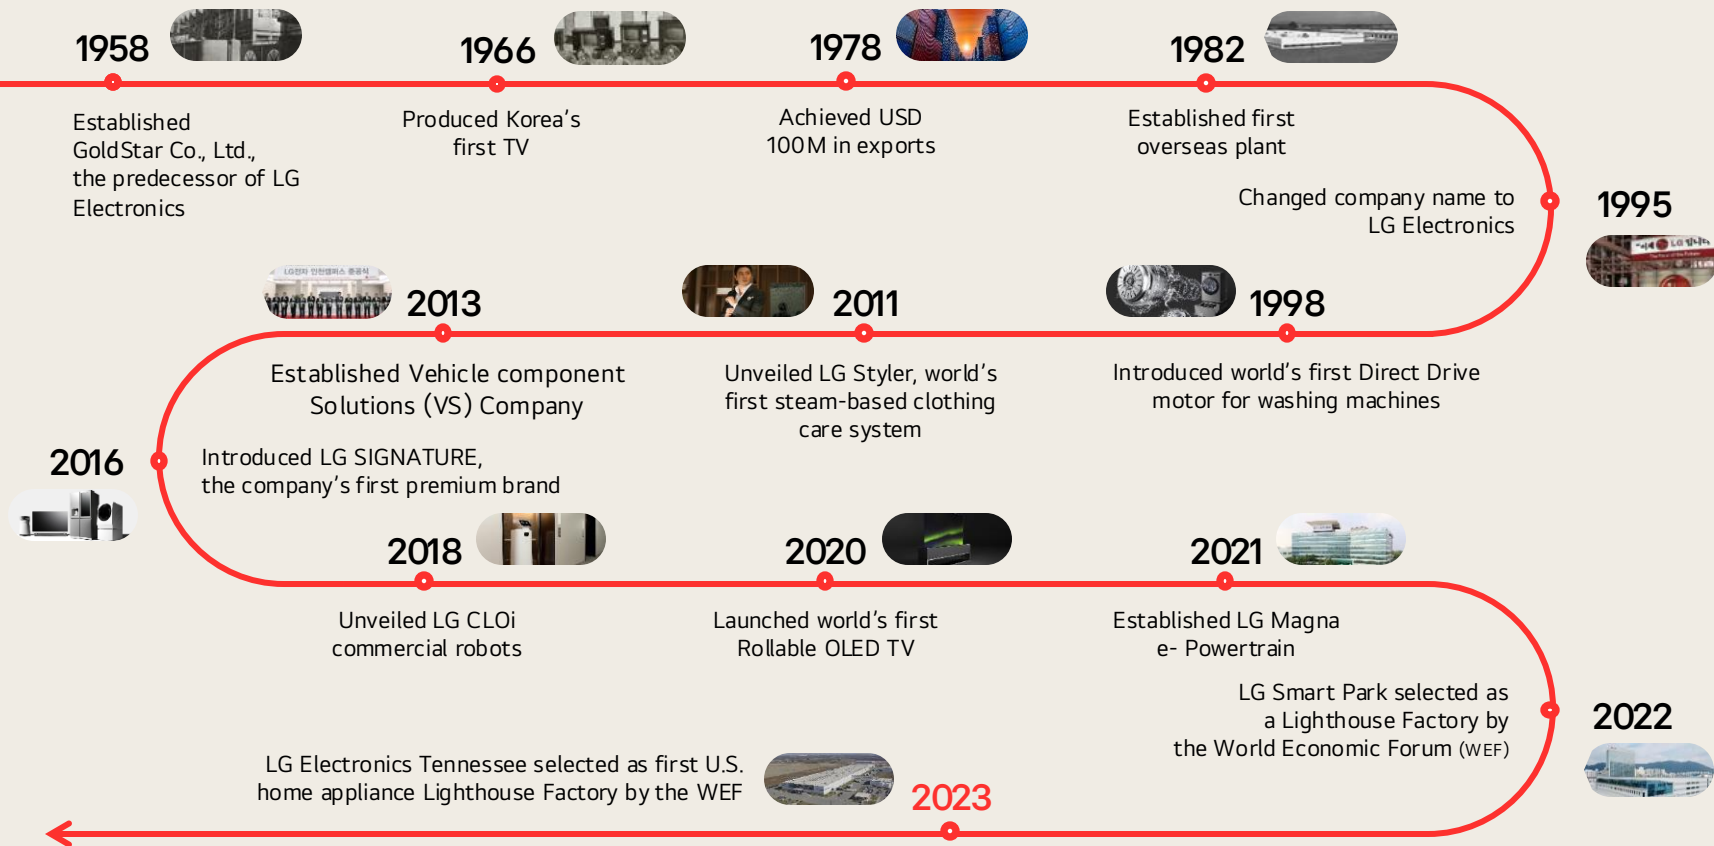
1958
Established GoldStar Co., Ltd., the predecessor of LG Electronics

1966
Produced Korea's first TV

1978
Achieved USD 100M in exports

1982
Established first overseas plant

1995
Changed company name to LG Electronics

1998
Introduced world's first Direct Drive motor for washing machines

2011
Unveiled LG Styler, world's first steam-based clothing care system

2013
Established Vehicle component Solutions (VS) Company

2016
Introduced LG SIGNATURE, the company's first premium brand

2018
Unveiled LG CLOi commercial robots

2020
Launched world's first Rollable OLED TV

2021
Established LG Magna e- Powertrain

2022
LG Smart Park selected as a Lighthouse Factory by the World Economic Forum (WEF)

2023
LG Electronics Tennessee selected as first U.S. home appliance Lighthouse Factory by the WEF